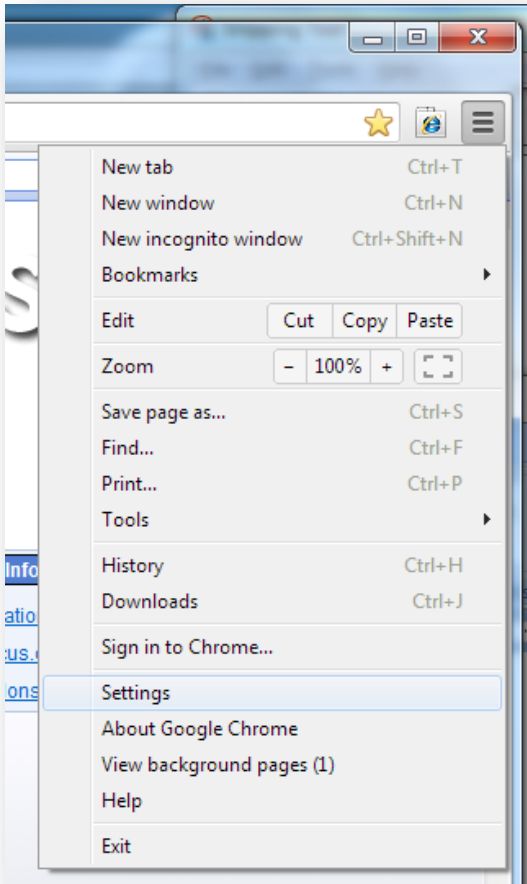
New tab Ctrl+T
New window Ctrl+N
New incognito window Ctrl+Shift+N
Bookmarks
Edit Cut Copy Paste
Zoom – 100% +
Save page as... Ctrl+S
Find... Ctrl+F
Print... Ctrl+P
Tools
History Ctrl+H
Downloads Ctrl+J
Sign in to Chrome...
Settings
About Google Chrome
View background pages (1)
Help
Exit

Info
atio
cus.
ons